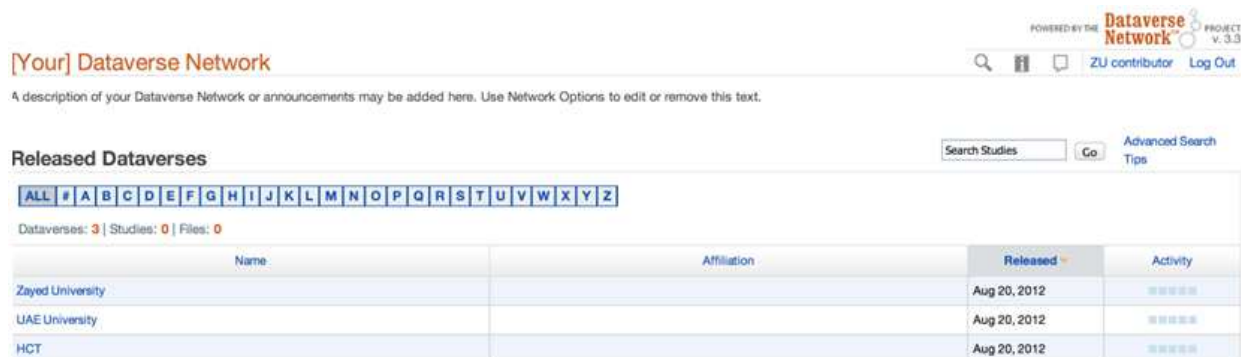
POWERED BY THE Dataverse Network PROJECT v. 3.3

[Your] Dataverse Network

ZU contributor Log Out

A description of your Dataverse Network or announcements may be added here. Use Network Options to edit or remove this text.

Released Dataverses

Search Studies Go

Advanced Search Tips

ALL # A B C D E F G H I J K L M N O P Q R S T U V W X Y Z

Dataverses: 3 | Studies: 0 | Files: 0

| Name | Affiliation | Released | Activity |
|---|---|---|---|
| Zayed University | | Aug 20, 2012 | |
| UAE University | | Aug 20, 2012 | |
| HCT | | Aug 20, 2012 | |